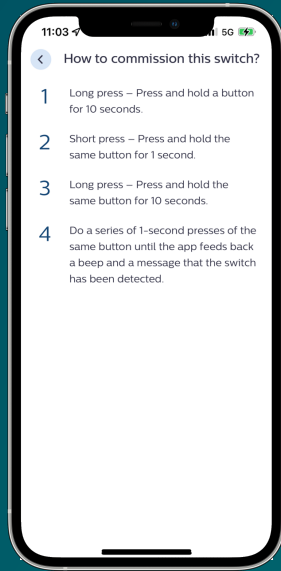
11:03 5G

How to commission this switch?

1 Long press – Press and hold a button for 10 seconds.

2 Short press – Press and hold the same button for 1 second.

3 Long press – Press and hold the same button for 10 seconds.

4 Do a series of 1-second presses of the same button until the app feeds back a beep and a message that the switch has been detected.